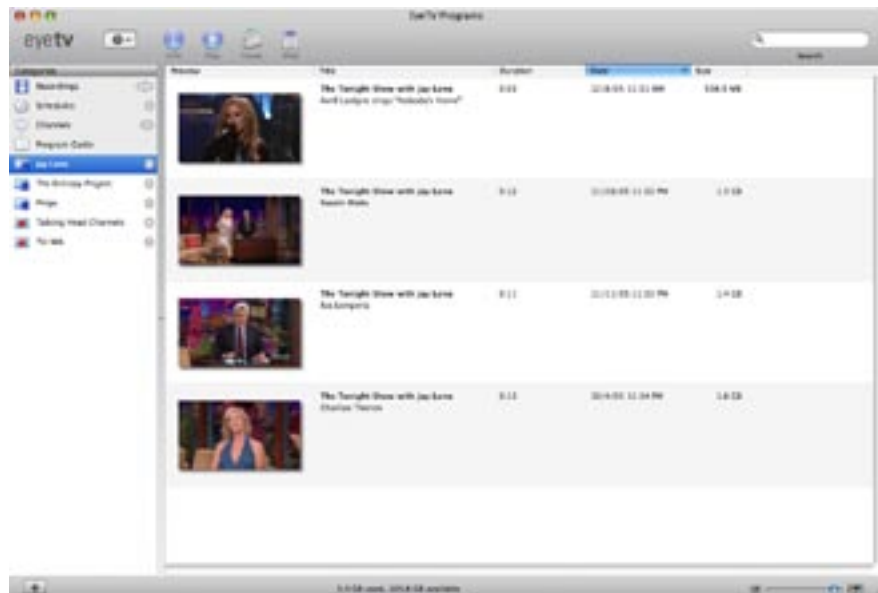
EyeTV Programs

eyetv

Search

Categories

Recordings

Schedules

Channels

Program Guide

Jay Leno

The Entropy Project

Pings

Talking Head Channels

To-do

Preview

Title

Duration

Date

Size

The Tonight Show with Jay Leno
Avril Lavigne sings "Nobody's Home"

0:03

12/8/05 11:31 AM

538.5 MB

The Tonight Show with Jay Leno
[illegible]

0:13

11/29/05 11:35 PM

1.3 GB

The Tonight Show with Jay Leno
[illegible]

0:11

11/11/05 11:35 PM

1.4 GB

The Tonight Show with Jay Leno
Charlize Theron

0:13

10/4/05 11:34 PM

1.6 GB

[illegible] GB used, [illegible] GB available